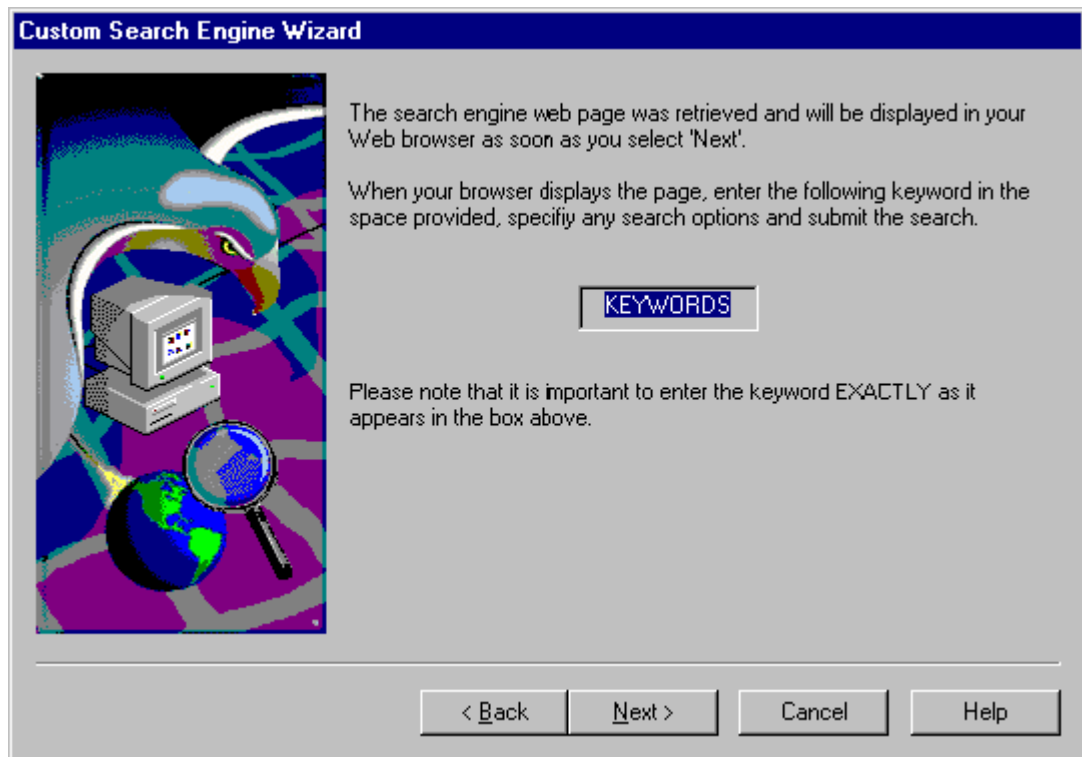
Custom Search Engine Wizard

The search engine web page was retrieved and will be displayed in your Web browser as soon as you select 'Next'.

When your browser displays the page, enter the following keyword in the space provided, specifiy any search options and submit the search.

KEYWORDS

Please note that it is important to enter the keyword EXACTLY as it appears in the box above.

< Back
Next >
Cancel
Help